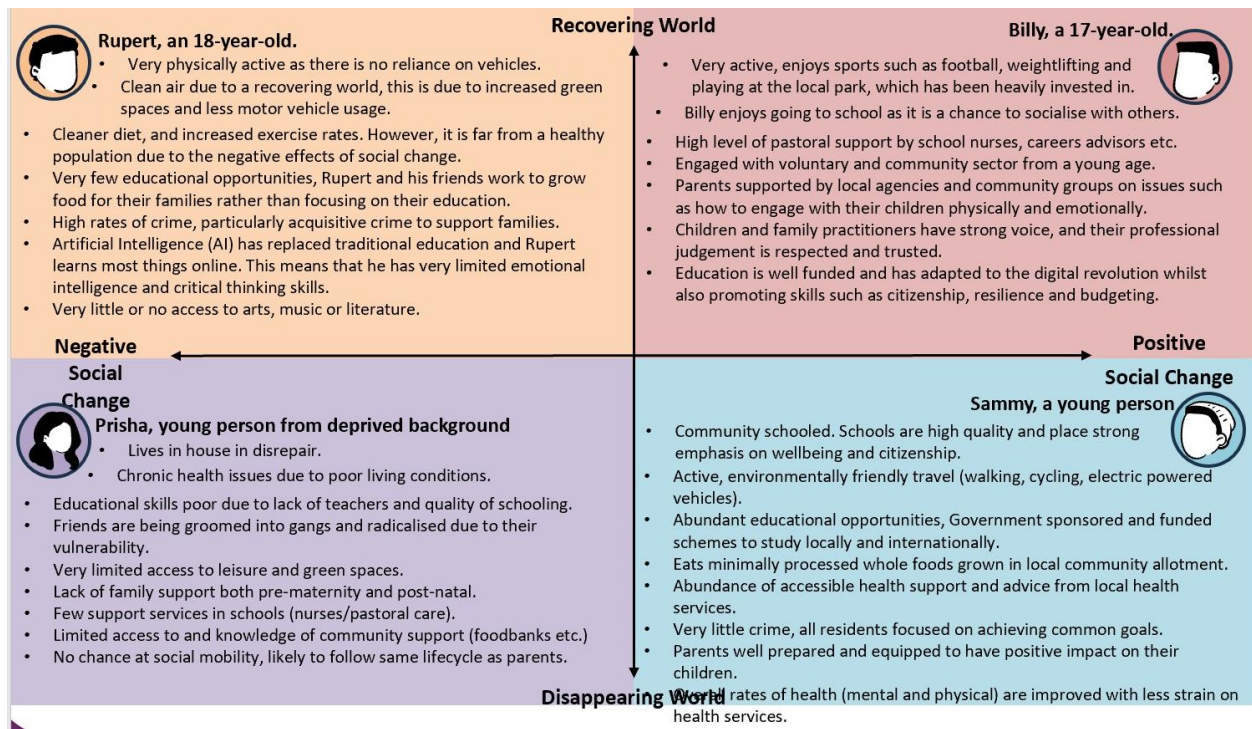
Recovering World

Rupert, an 18-year-old.
- Very physically active as there is no reliance on vehicles.
- Clean air due to a recovering world, this is due to increased green spaces and less motor vehicle usage.
- Cleaner diet, and increased exercise rates. However, it is far from a healthy population due to the negative effects of social change.
- Very few educational opportunities, Rupert and his friends work to grow food for their families rather than focusing on their education.
- High rates of crime, particularly acquisitive crime to support families.
- Artificial Intelligence (AI) has replaced traditional education and Rupert learns most things online. This means that he has very limited emotional intelligence and critical thinking skills.
- Very little or no access to arts, music or literature.

Billy, a 17-year-old.
- Very active, enjoys sports such as football, weightlifting and playing at the local park, which has been heavily invested in.
- Billy enjoys going to school as it is a chance to socialise with others.
- High level of pastoral support by school nurses, careers advisors etc.
- Engaged with voluntary and community sector from a young age.
- Parents supported by local agencies and community groups on issues such as how to engage with their children physically and emotionally.
- Children and family practitioners have strong voice, and their professional judgement is respected and trusted.
- Education is well funded and has adapted to the digital revolution whilst also promoting skills such as citizenship, resilience and budgeting.

Negative Social Change

Positive Social Change

Prisha, young person from deprived background
- Lives in house in disrepair.
- Chronic health issues due to poor living conditions.
- Educational skills poor due to lack of teachers and quality of schooling.
- Friends are being groomed into gangs and radicalised due to their vulnerability.
- Very limited access to leisure and green spaces.
- Lack of family support both pre-maternity and post-natal.
- Few support services in schools (nurses/pastoral care).
- Limited access to and knowledge of community support (foodbanks etc.)
- No chance at social mobility, likely to follow same lifecycle as parents.

Sammy, a young person
- Community schooled. Schools are high quality and place strong emphasis on wellbeing and citizenship.
- Active, environmentally friendly travel (walking, cycling, electric powered vehicles).
- Abundant educational opportunities, Government sponsored and funded schemes to study locally and internationally.
- Eats minimally processed whole foods grown in local community allotment.
- Abundance of accessible health support and advice from local health services.
- Very little crime, all residents focused on achieving common goals.
- Parents well prepared and equipped to have positive impact on their children.
- Overall rates of health (mental and physical) are improved with less strain on health services.

Disappearing World